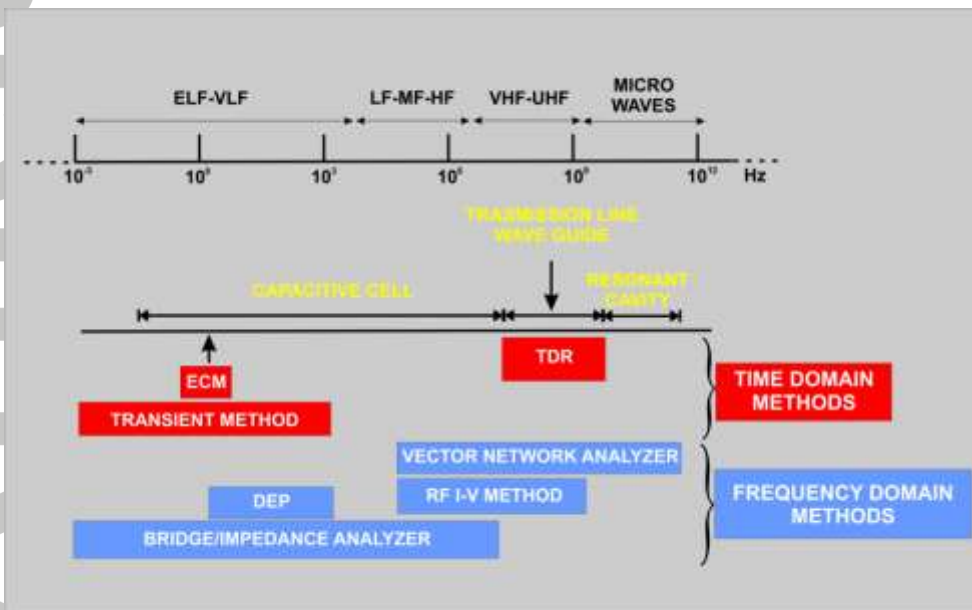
ELF-VLF
LF-MF-HF
VHF-UHF
MICRO WAVES

$10^{-3}$ $10^{0}$ $10^{3}$ $10^{6}$ $10^{9}$ $10^{12}$ Hz

TRASMISSION LINE WAVE GUIDE

CAPACITIVE CELL

RESONANT CAVITY

ECM

TRANSIENT METHOD

TDR

TIME DOMAIN METHODS

VECTOR NETWORK ANALYZER

RF I-V METHOD

DEP

BRIDGE/IMPEDANCE ANALYZER

FREQUENCY DOMAIN METHODS